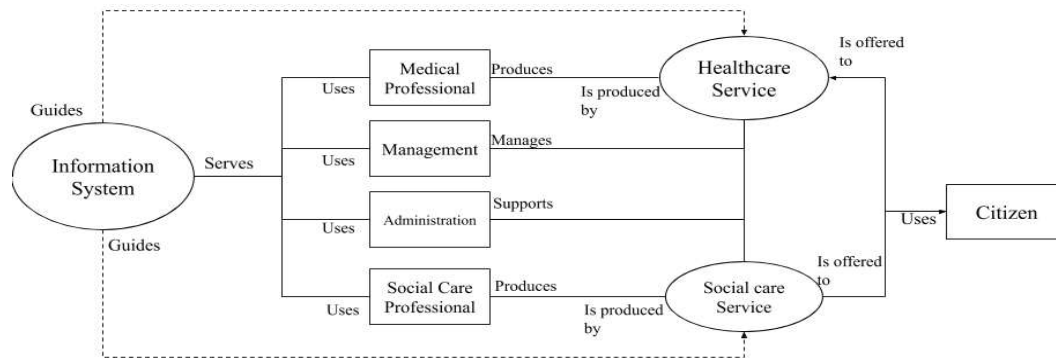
Guides

Information System

Guides

Serves

Uses

Medical Professional

Produces

Is produced by

Healthcare Service

Is offered to

Uses

Management

Manages

Uses

Administration

Supports

Uses

Citizen

Uses

Social Care Professional

Produces

Is produced by

Social care Service

Is offered to